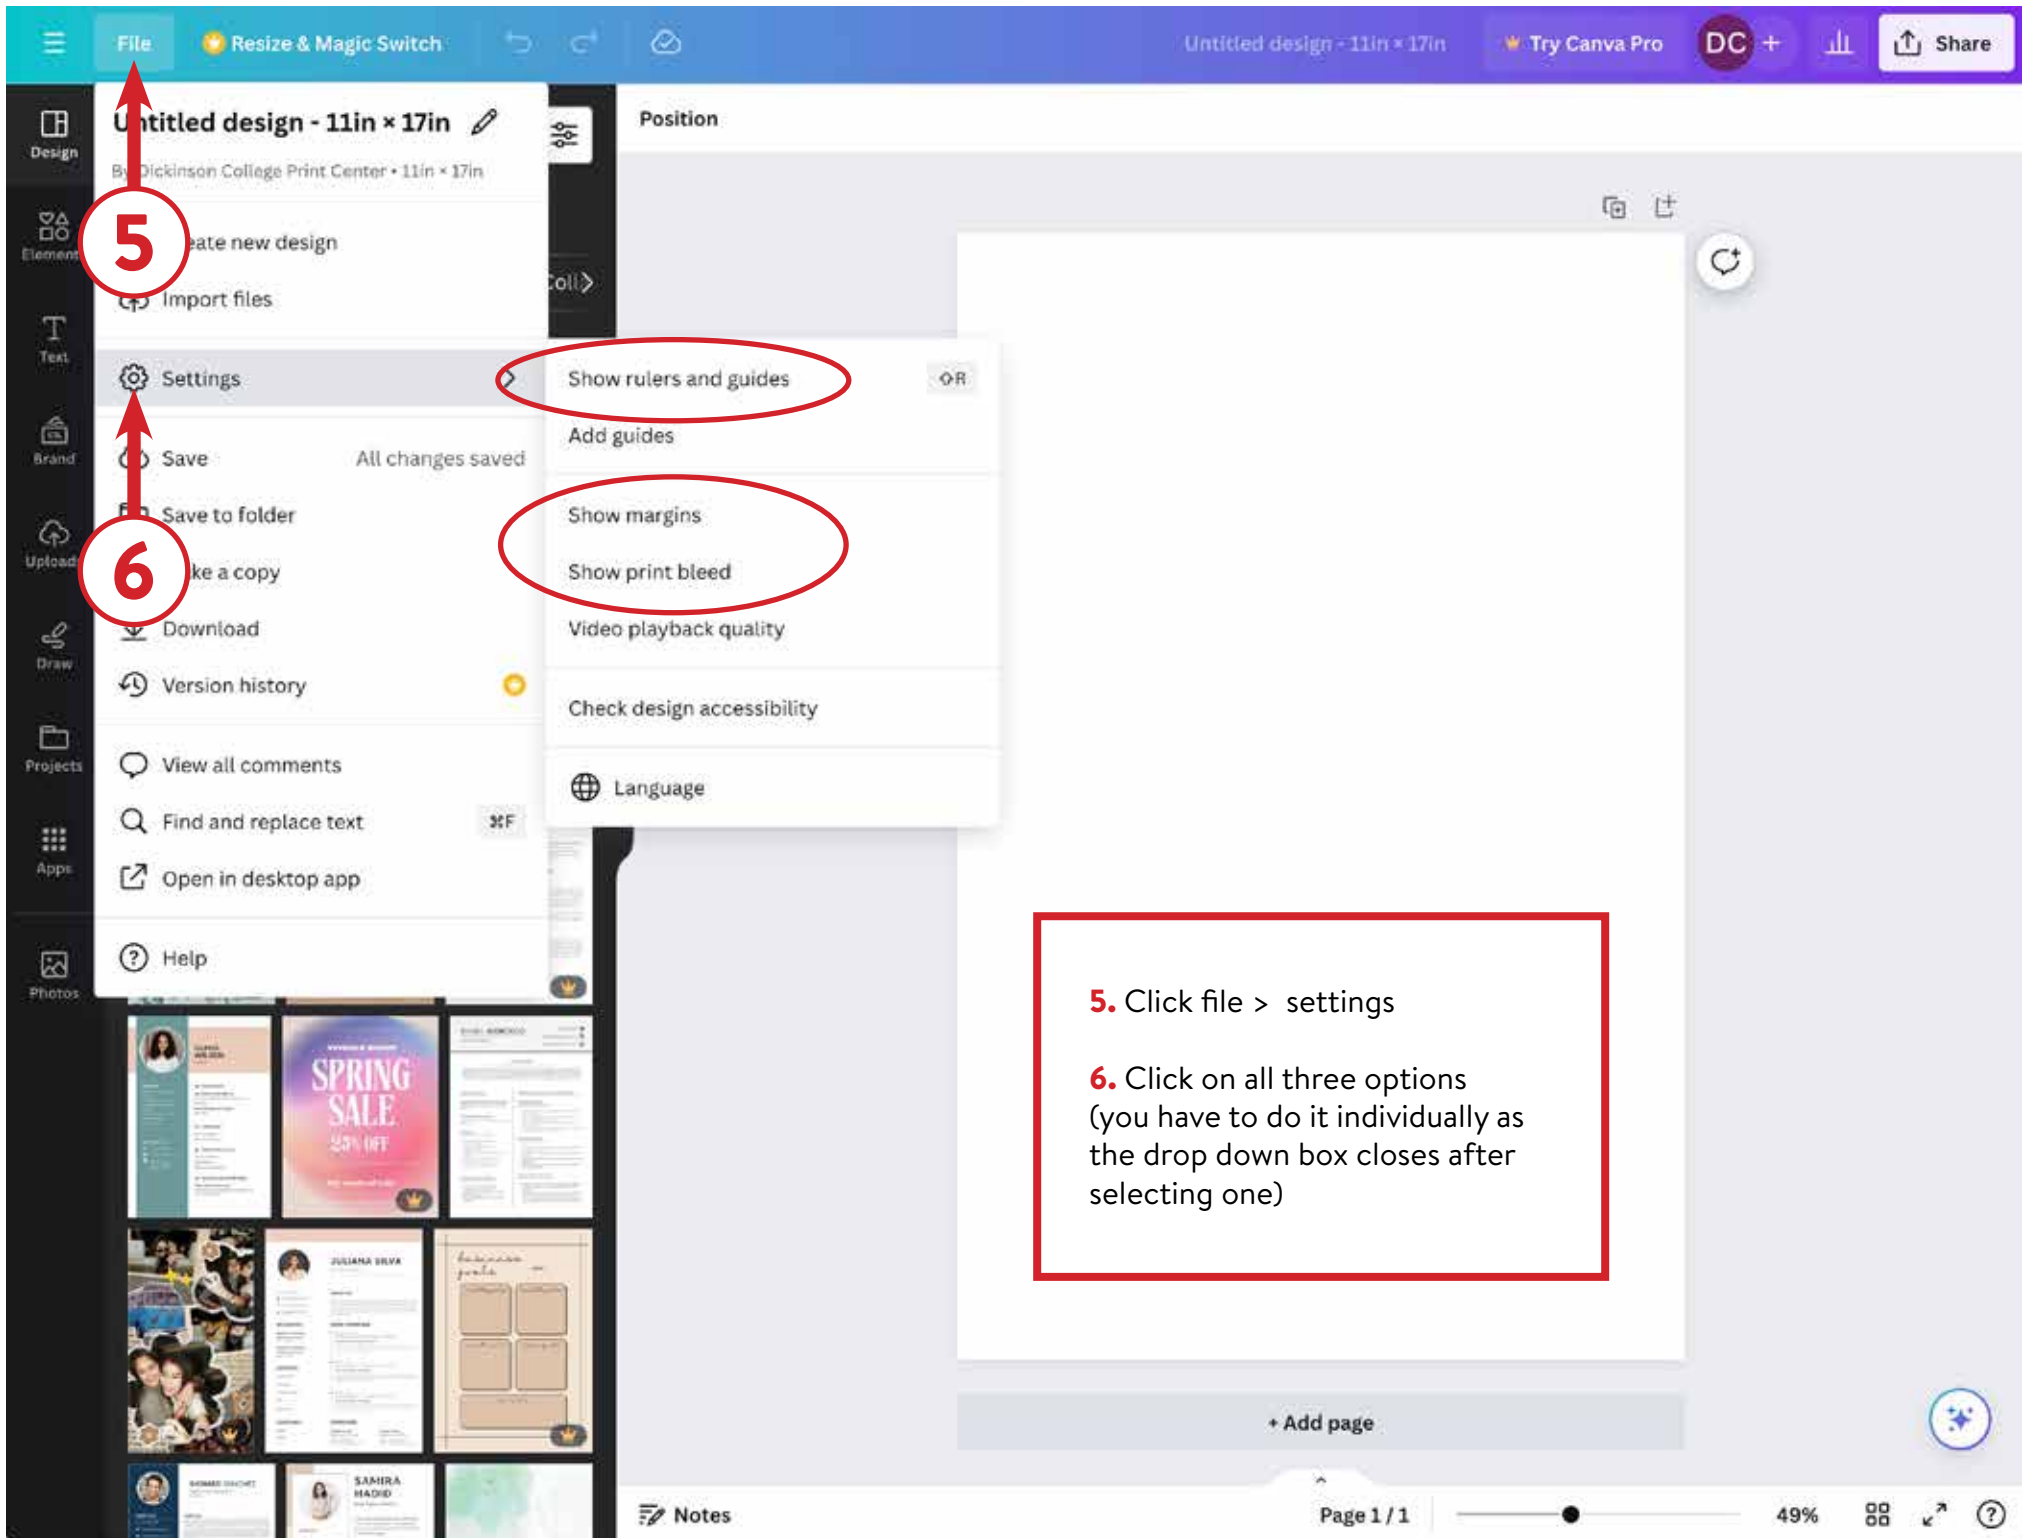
File Resize & Magic Switch Untitled design - 11in × 17in Try Canva Pro DC + Share

Design
Elements
Text
Brand
Uploads
Draw
Projects
Apps
Photos

Untitled design - 11in × 17in
By Dickinson College Print Center • 11in × 17in

5

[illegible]ate new design
Import files

Settings

Save All changes saved
Save to folder

6

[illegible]ke a copy
Download
Version history

View all comments
Find and replace text ⌘F
Open in desktop app

Help

Show rulers and guides ⇧R
Add guides

Show margins
Show print bleed
Video playback quality

Check design accessibility

Language

Position

Coll

5. Click file > settings

6. Click on all three options (you have to do it individually as the drop down box closes after selecting one)

SPRING SALE 25% OFF

JULIANA SILVA

SAMIRA HADID

+ Add page

Notes Page 1 / 1 49%